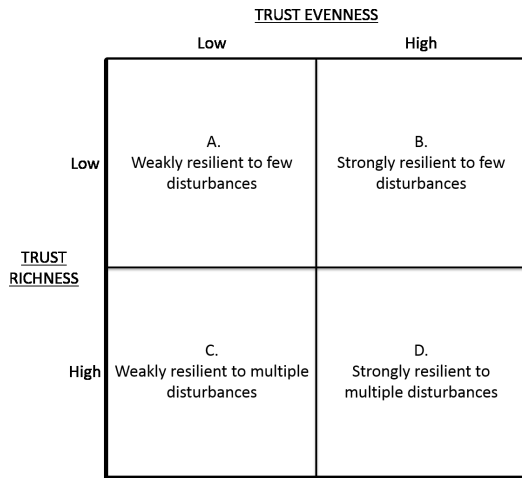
TRUST EVENNESS

|  | Low | High |
|---|---|---|
| Low | A. Weakly resilient to few disturbances | B. Strongly resilient to few disturbances |
| High | C. Weakly resilient to multiple disturbances | D. Strongly resilient to multiple disturbances |

TRUST RICHNESS